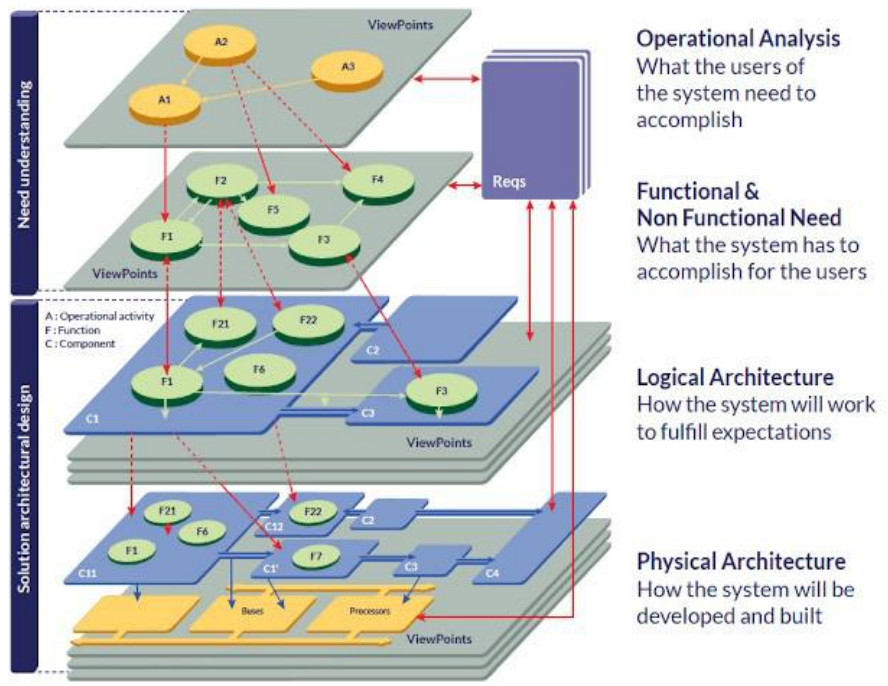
Need understanding

Solution architectural design

ViewPoints

A2

A3

A1

Reqs

F2

F4

F5

F1

F3

ViewPoints

A : Operational activity
F : Function
C : Component

F21

F22

C2

F1

F6

F3

C1

C3

ViewPoints

F21

F22

F6

C12

C2

F1

F7

C11

C1'

C3

C4

Buses

Processors

ViewPoints

Operational Analysis
What the users of the system need to accomplish

Functional & Non Functional Need
What the system has to accomplish for the users

Logical Architecture
How the system will work to fulfill expectations

Physical Architecture
How the system will be developed and built